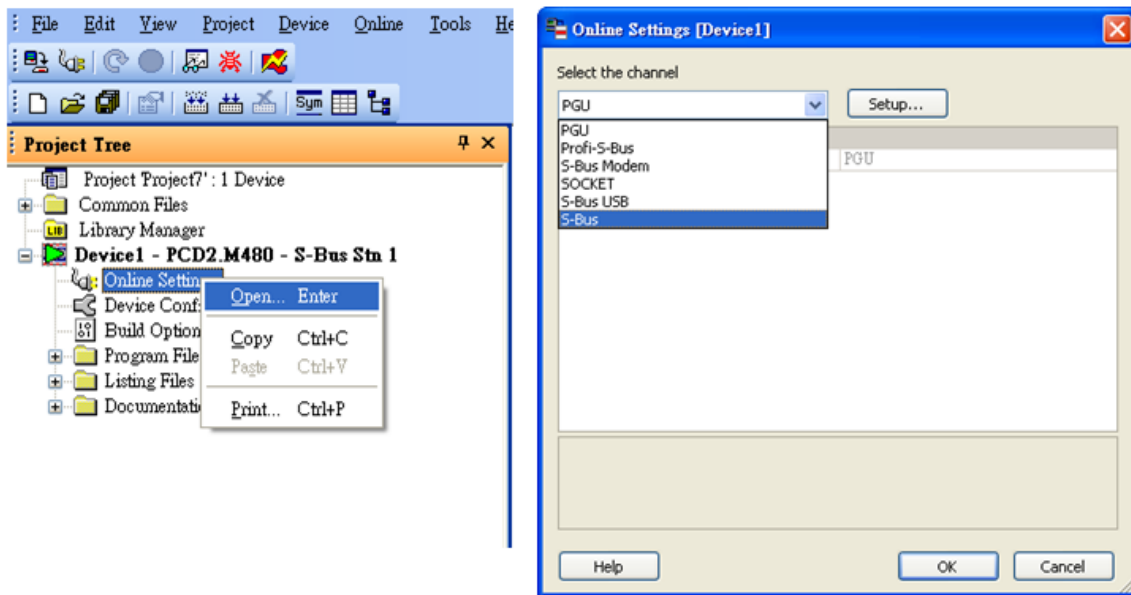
File Edit View Project Device Online Tools He

Sym

Project Tree

Project 'Project7' : 1 Device
Common Files
LIB Library Manager
Device1 - PCD2.M480 - S-Bus Stn 1
Online Settin
Device Conf
Build Option
Program File
Listing Files
Documentati

Open... Enter
Copy Ctrl+C
Paste Ctrl+V
Print... Ctrl+P

Online Settings [Device1]

Select the channel

PGU

Setup...

PGU
Profi-S-Bus
S-Bus Modem
SOCKET
S-Bus USB
S-Bus

PGU

Help

OK

Cancel